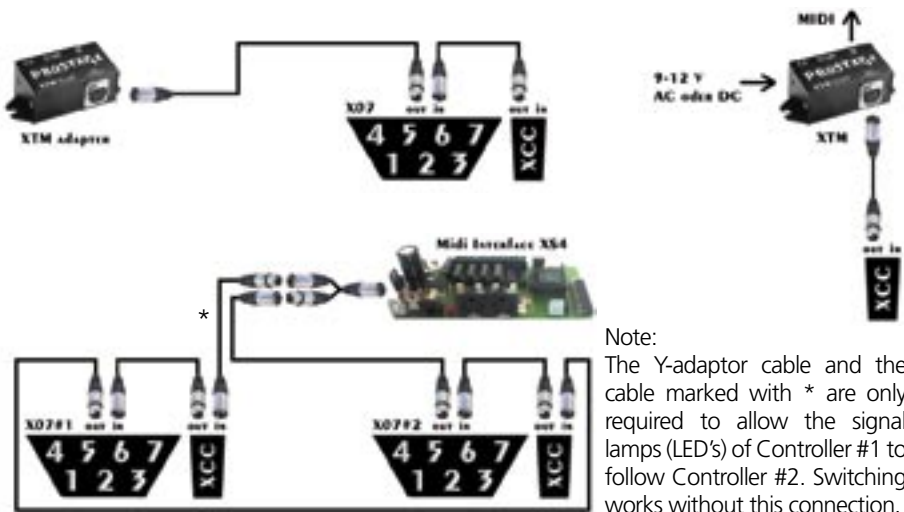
MIDI

9-12 V
AC oder DC

XTM adapter

X07
out in
out in
4 5 6 7
1 2 3
XCC

XTM

out in
XCC

Midi Interface XS4

*

Note:
The Y-adaptor cable and the cable marked with * are only required to allow the signal lamps (LED's) of Controller #1 to follow Controller #2. Switching works without this connection.

X07#1 out in
out in
4 5 6 7
1 2 3
XCC

X07#2 out in
out in
4 5 6 7
1 2 3
XCC